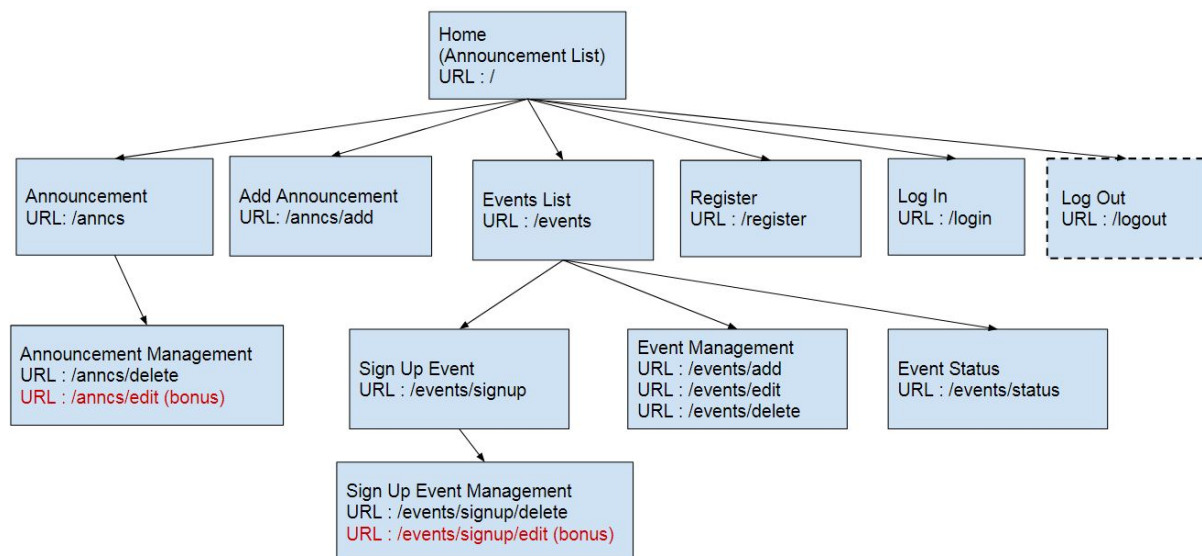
Home
(Announcement List)
URL : /

Announcement
URL: /anncs

Add Announcement
URL: /anncs/add

Events List
URL : /events

Register
URL : /register

Log In
URL : /login

Log Out
URL : /logout

Announcement Management
URL : /anncs/delete
URL : /anncs/edit (bonus)

Sign Up Event
URL : /events/signup

Event Management
URL : /events/add
URL : /events/edit
URL : /events/delete

Event Status
URL : /events/status

Sign Up Event Management
URL : /events/signup/delete
URL : /events/signup/edit (bonus)